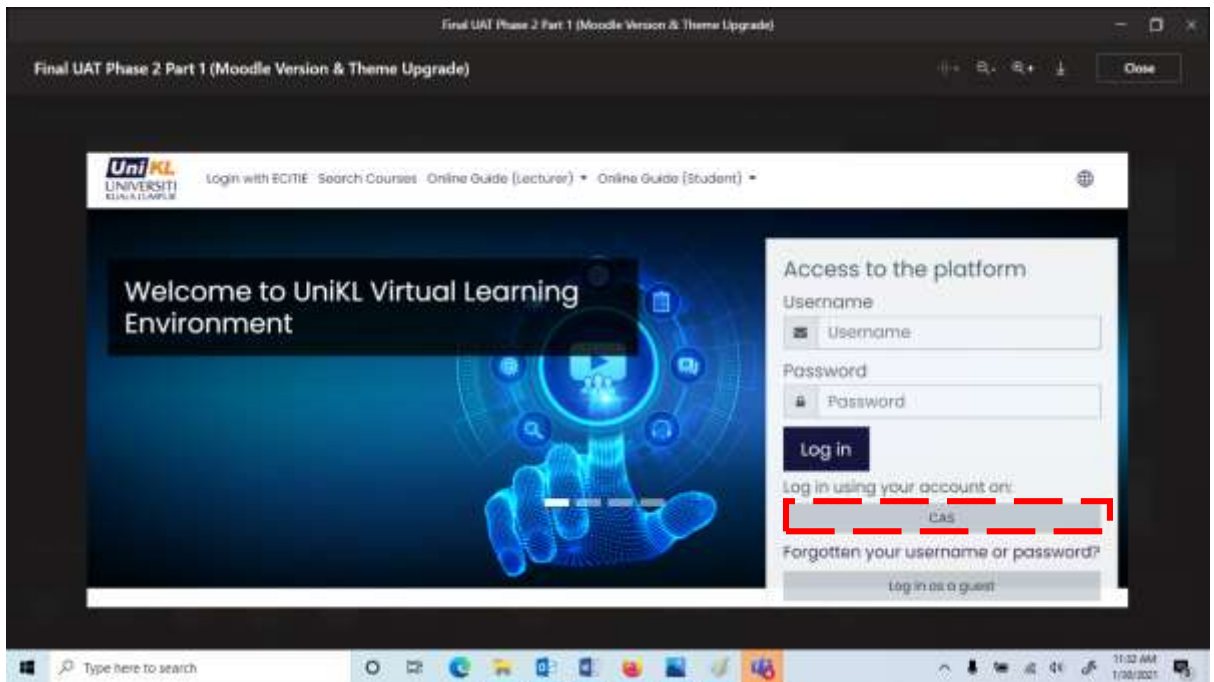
Final UAT Phase 2 Part 1 (Moodle Version & Theme Upgrade)

Final UAT Phase 2 Part 1 (Moodle Version & Theme Upgrade)

Close

UniKL UNIVERSITI KUALA LUMPUR

Login with ECITIE Search Courses Online Guide (Lecturer) ▾ Online Guide (Student) ▾

Welcome to UniKL Virtual Learning Environment

Access to the platform

Username

Username

Password

Password

Log in

Log in using your account on:

CAS

Forgotten your username or password?

Log in as a guest

Type here to search

11:32 AM
1/30/2021